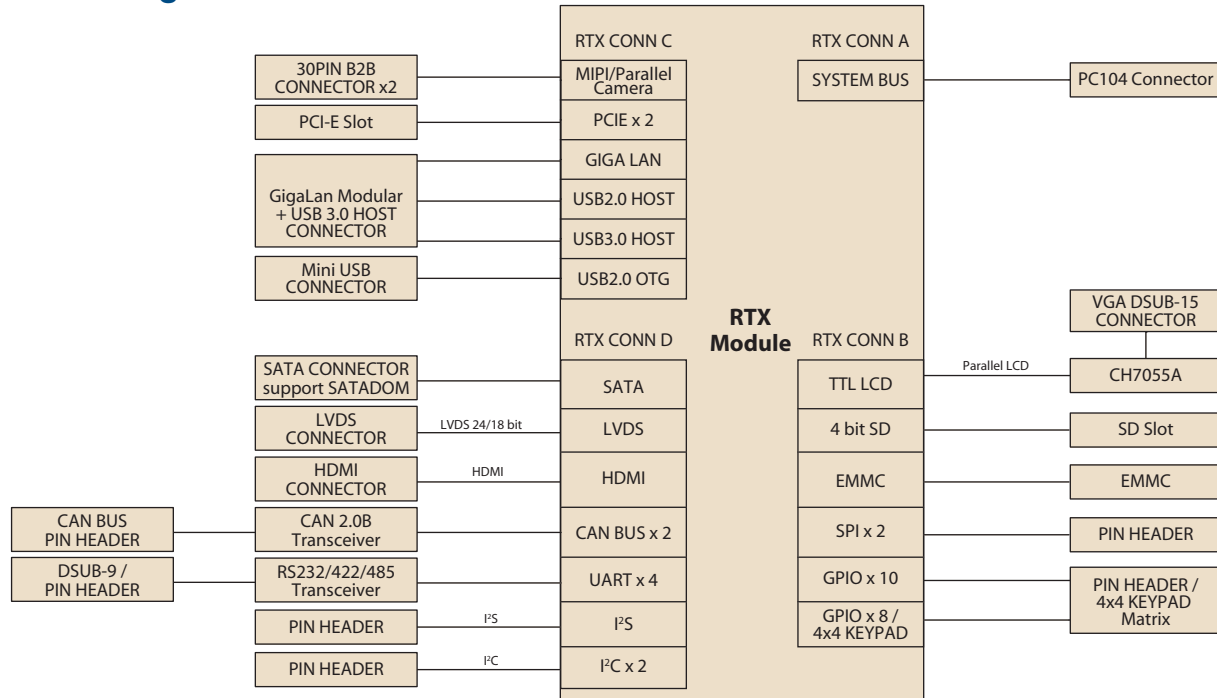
RTX CONN C

RTX CONN A

30PIN B2B CONNECTOR x2

MIPI/Parallel Camera

SYSTEM BUS

PC104 Connector

PCI-E Slot

PCIE x 2

GIGA LAN

GigaLan Modular + USB 3.0 HOST CONNECTOR

USB2.0 HOST

USB3.0 HOST

Mini USB CONNECTOR

USB2.0 OTG

VGA DSUB-15 CONNECTOR

RTX CONN D

RTX Module

RTX CONN B

SATA CONNECTOR support SATADOM

SATA

TTL LCD

Parallel LCD

CH7055A

LVDS CONNECTOR

LVDS 24/18 bit

LVDS

4 bit SD

SD Slot

HDMI CONNECTOR

HDMI

HDMI

EMMC

EMMC

CAN BUS PIN HEADER

CAN 2.0B Transceiver

CAN BUS x 2

SPI x 2

PIN HEADER

DSUB-9 / PIN HEADER

RS232/422/485 Transceiver

UART x 4

GPIO x 10

PIN HEADER / 4x4 KEYPAD Matrix

PIN HEADER

$I^2S$

$I^2S$

GPIO x 8 / 4x4 KEYPAD

PIN HEADER

$I^2C$

$I^2C$ x 2